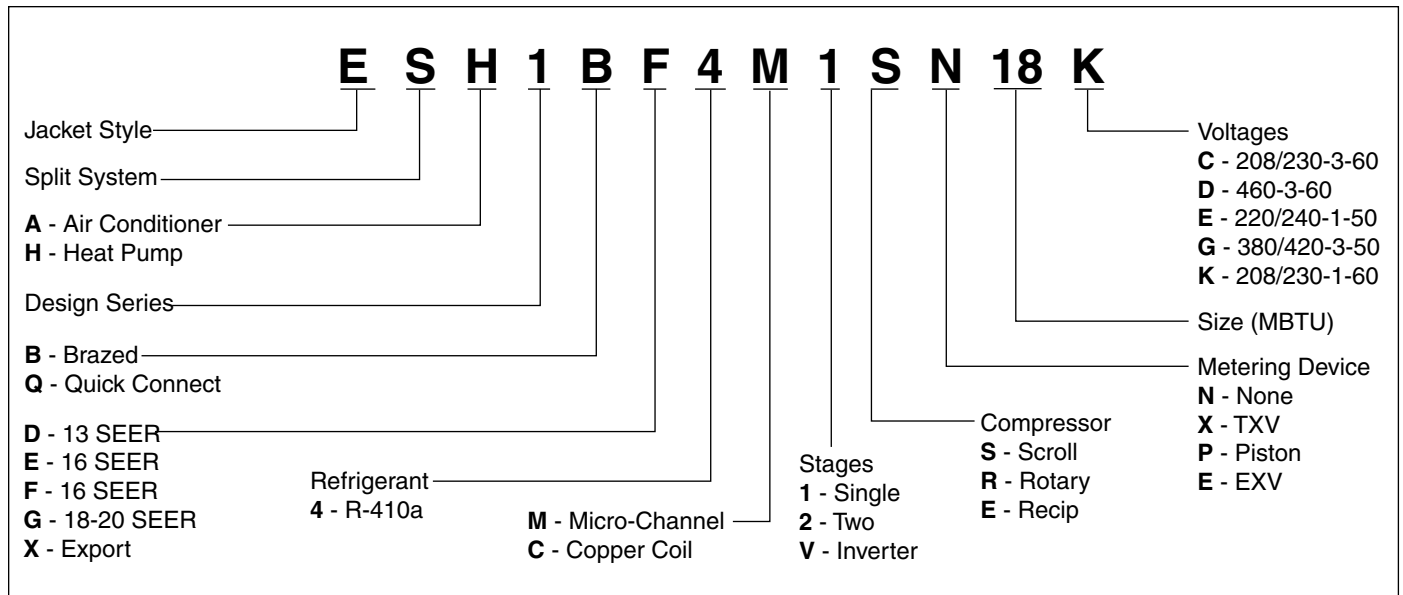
E S H 1 B F 4 M 1 S N 18 K

Jacket Style

Split System

**A** - Air Conditioner
**H** - Heat Pump

Design Series

**B** - Brazed
**Q** - Quick Connect

**D** - 13 SEER
**E** - 16 SEER
**F** - 16 SEER
**G** - 18-20 SEER
**X** - Export

Refrigerant
**4** - R-410a

**M** - Micro-Channel
**C** - Copper Coil

Stages
**1** - Single
**2** - Two
**V** - Inverter

Compressor
**S** - Scroll
**R** - Rotary
**E** - Recip

Metering Device
**N** - None
**X** - TXV
**P** - Piston
**E** - EXV

Size (MBTU)

Voltages
**C** - 208/230-3-60
**D** - 460-3-60
**E** - 220/240-1-50
**G** - 380/420-3-50
**K** - 208/230-1-60